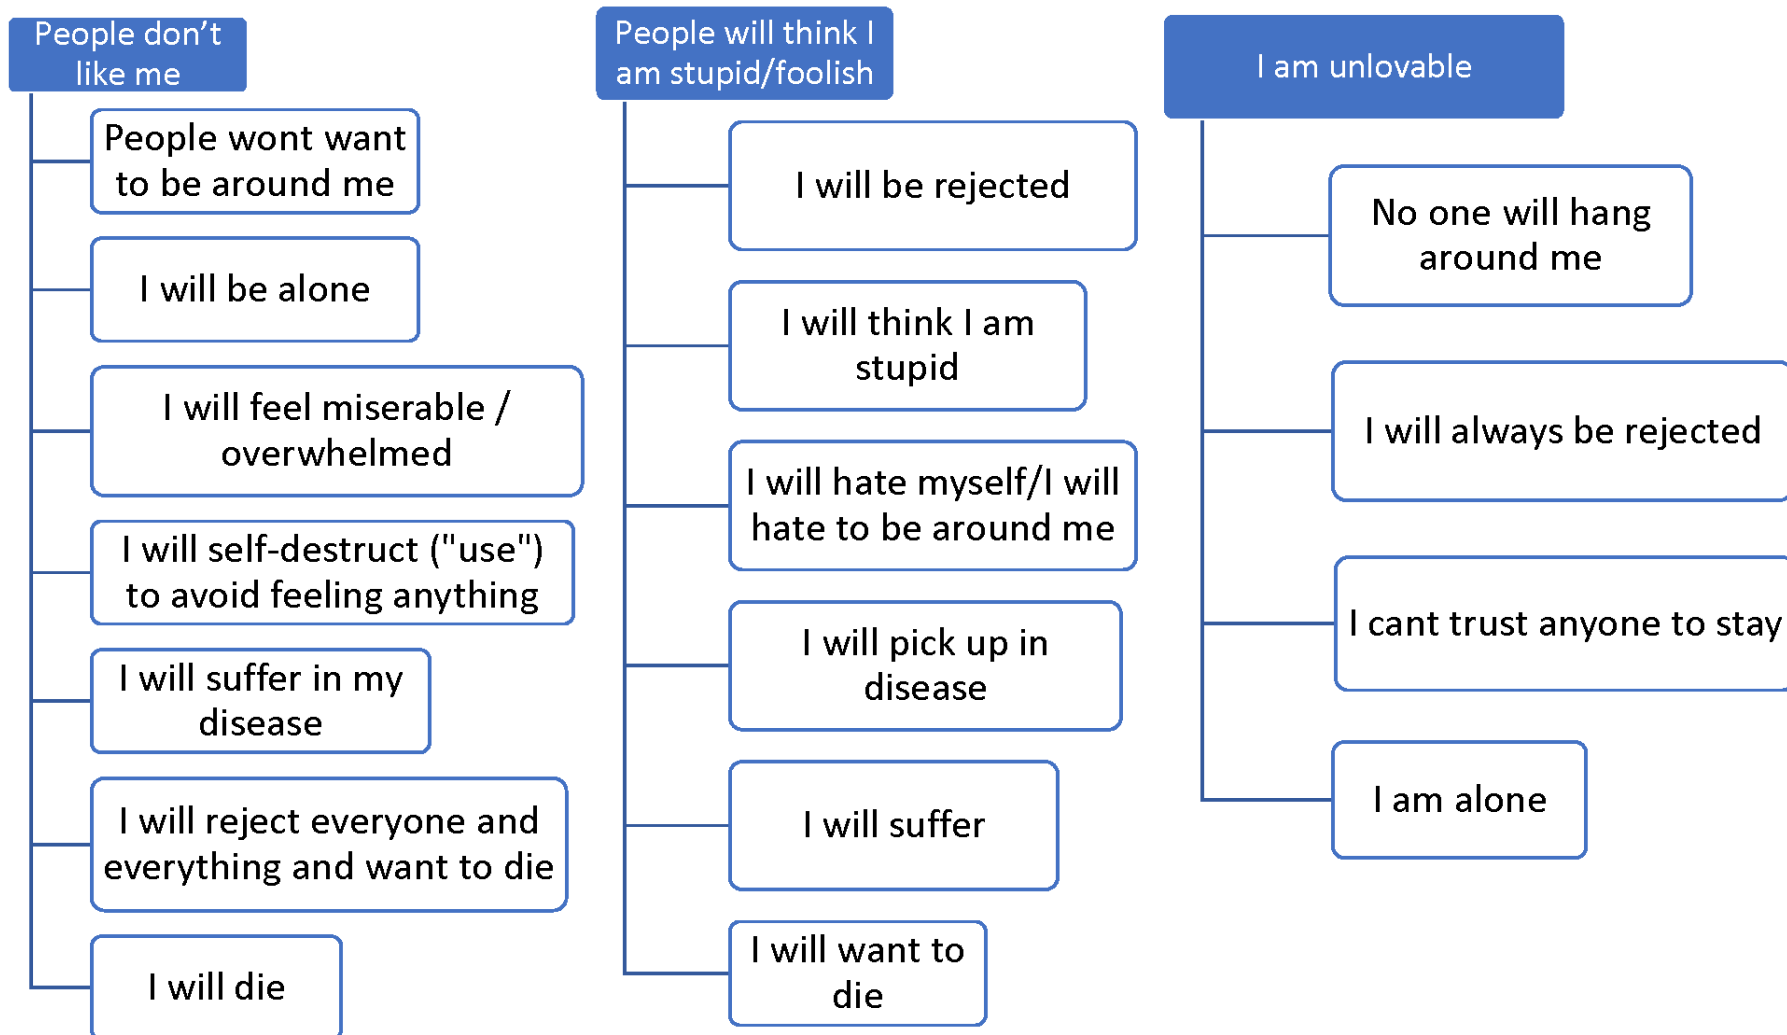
People don't like me

People wont want to be around me

I will be alone

I will feel miserable / overwhelmed

I will self-destruct ("use") to avoid feeling anything

I will suffer in my disease

I will reject everyone and everything and want to die

I will die

People will think I am stupid/foolish

I will be rejected

I will think I am stupid

I will hate myself/I will hate to be around me

I will pick up in disease

I will suffer

I will want to die

I am unlovable

No one will hang around me

I will always be rejected

I cant trust anyone to stay

I am alone